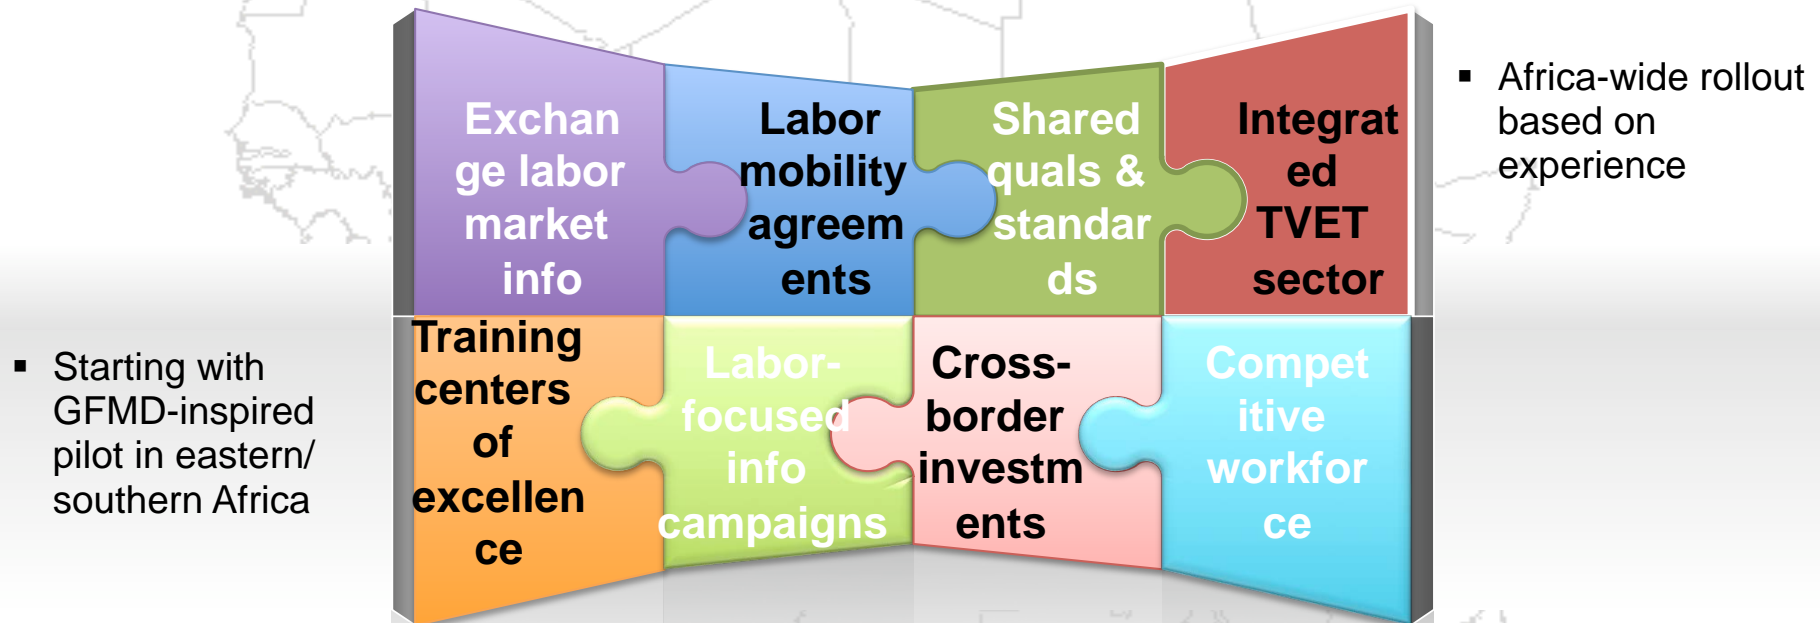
Exchange labor market info

Labor mobility agreements

Shared quals & standards

Integrated TVET sector

▪ Africa-wide rollout based on experience

▪ Starting with GFMD-inspired pilot in eastern/ southern Africa

Training centers of excellence

Labor-focused info campaigns

Cross-border investments

Competitive workforce